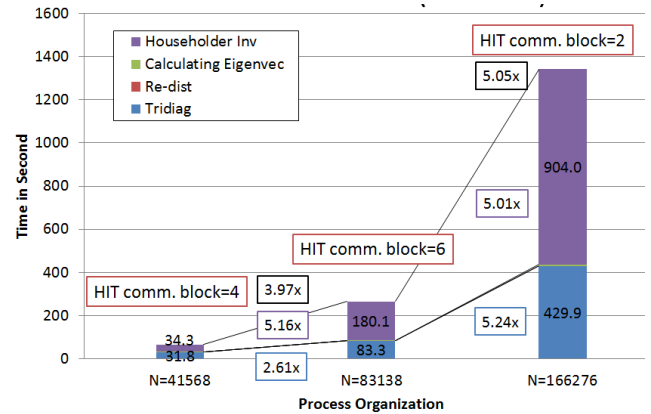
1600
1400
1200
1000
800
600
400
200
0

Time in Second

Householder Inv
Calculating Eigenvec
Re-dist
Tridiag

HIT comm. block=2
5.05x
904.0
5.01x
HIT comm. block=6
HIT comm. block=4
3.97x
34.3
5.16x
180.1
5.24x
429.9
31.8
83.3
2.61x

N=41568
N=83138
N=166276

Process Organization